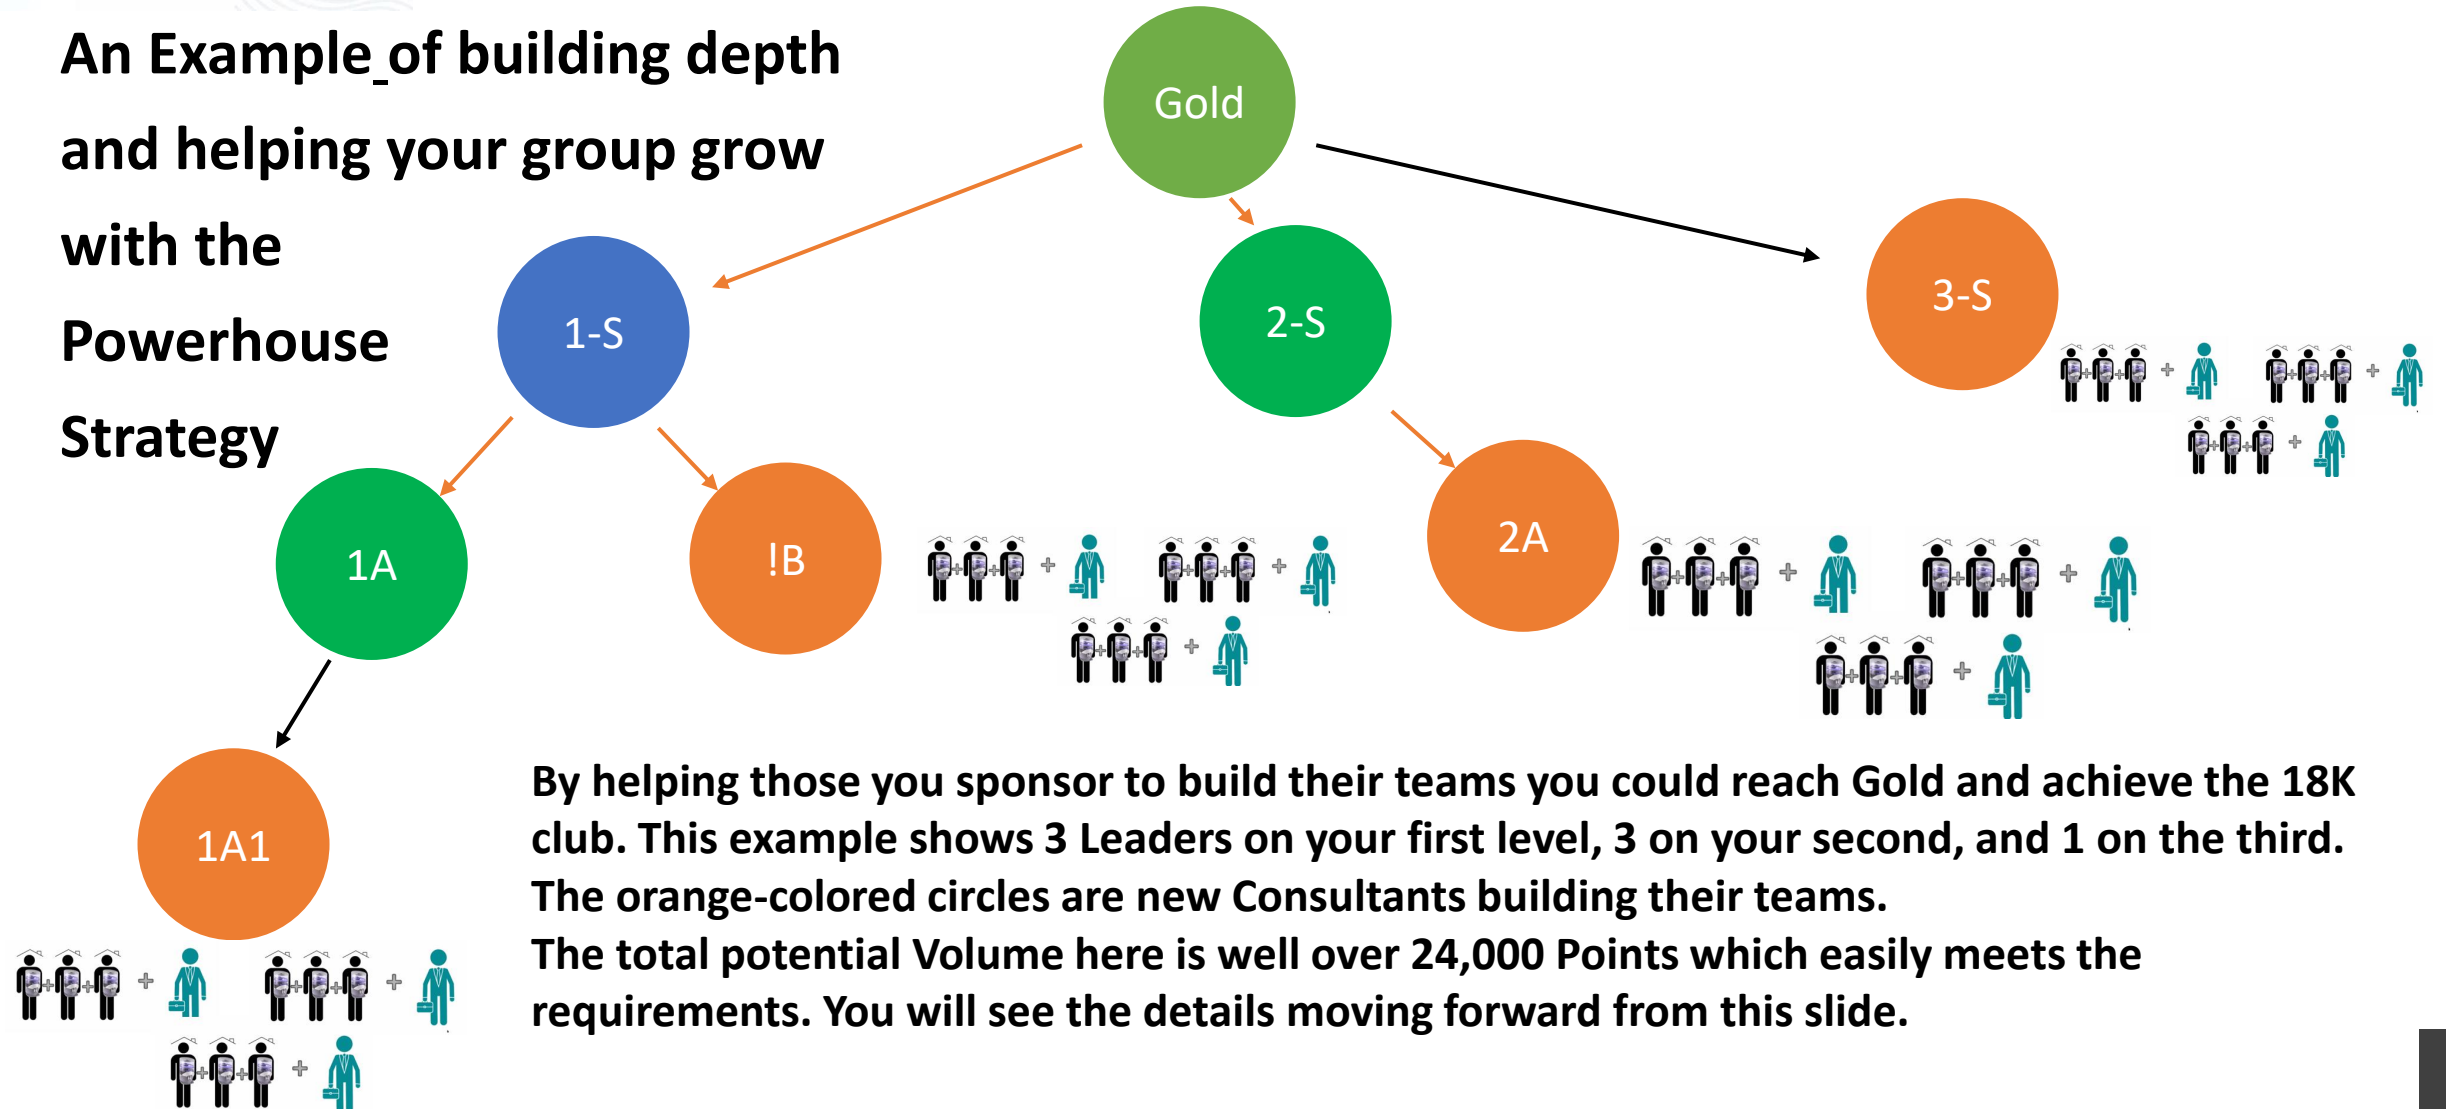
An Example_of building depth and helping your group grow with the Powerhouse Strategy

Gold

1-S

2-S

3-S

1A

!B

2A

1A1

By helping those you sponsor to build their teams you could reach Gold and achieve the 18K club. This example shows 3 Leaders on your first level, 3 on your second, and 1 on the third.
The orange-colored circles are new Consultants building their teams.
The total potential Volume here is well over 24,000 Points which easily meets the requirements. You will see the details moving forward from this slide.